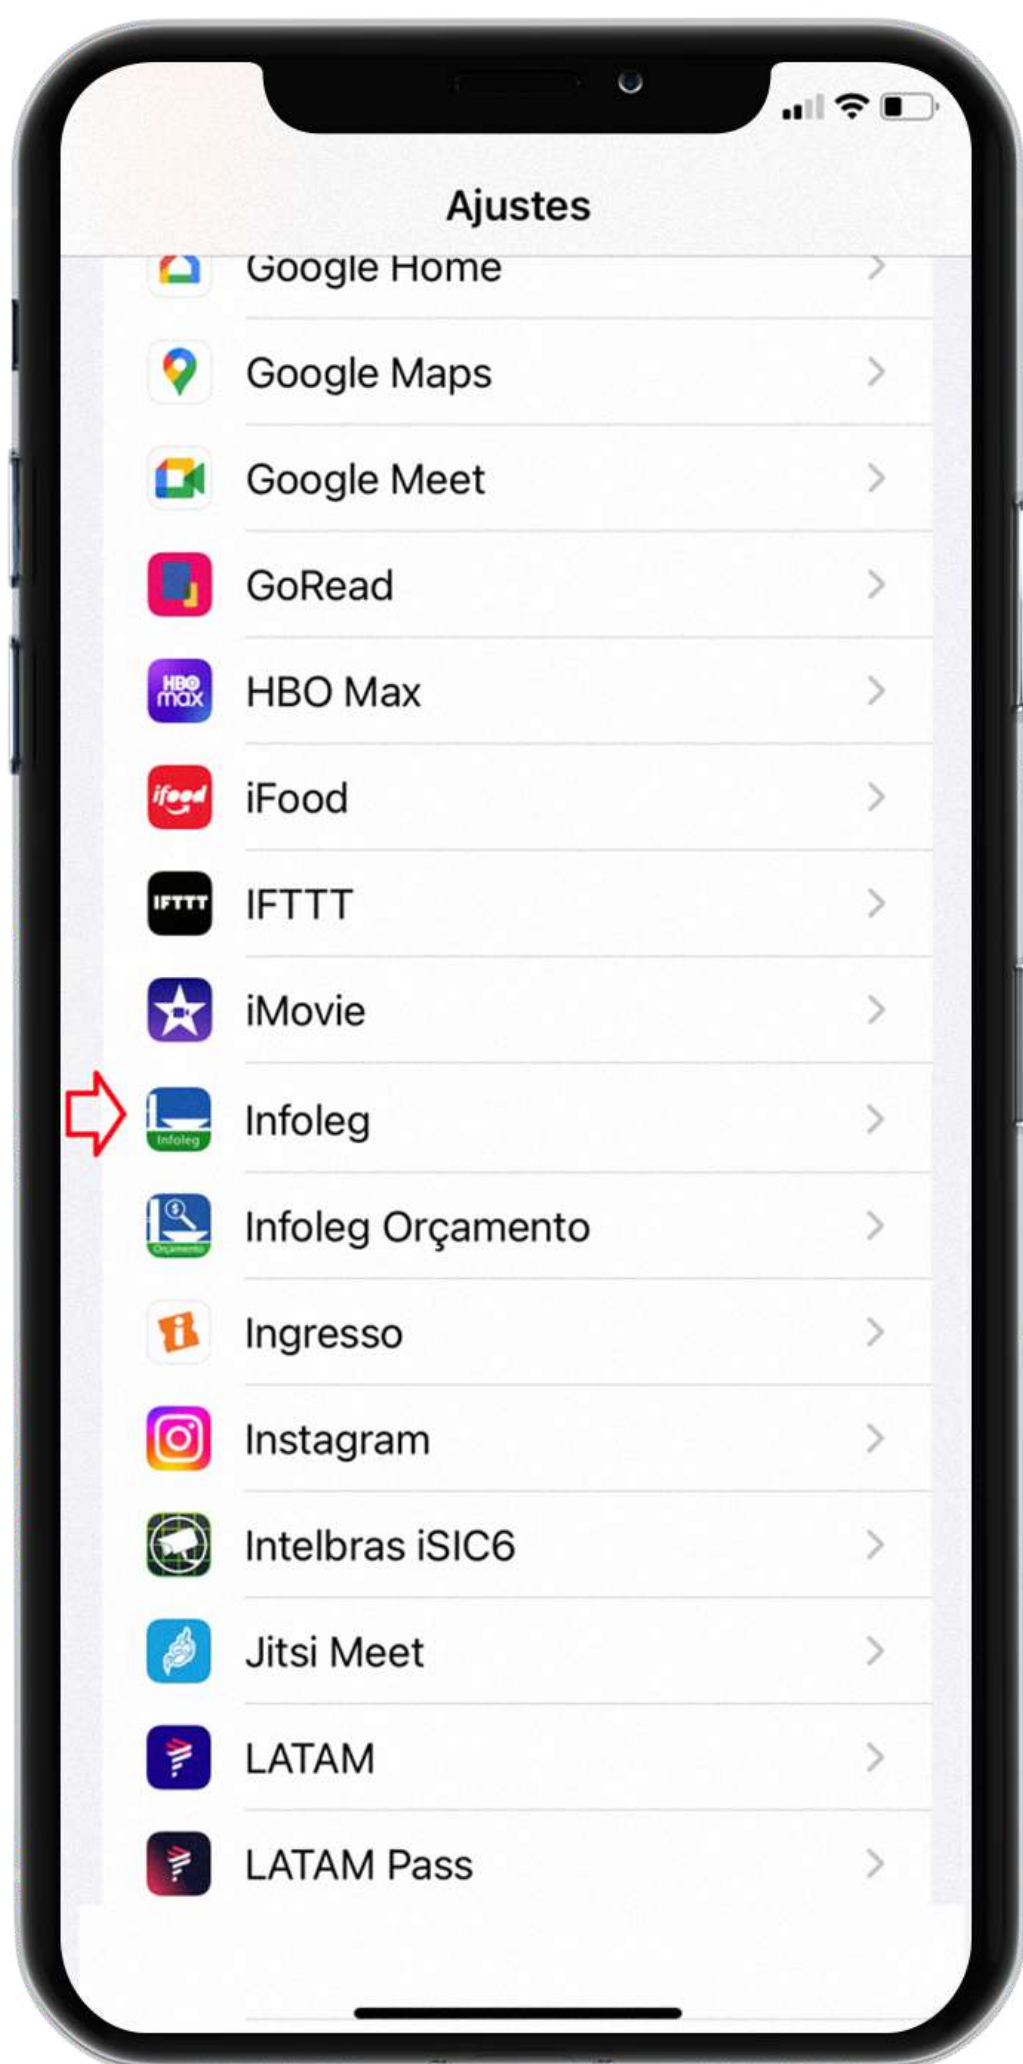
Ajustes

Google Home

Google Maps

Google Meet

GoRead

HBO max HBO Max

ifood iFood

IFTTT IFTTT

iMovie

Infoleg Infoleg

Orçamento Infoleg Orçamento

Ingresso

Instagram

Intelbras iSIC6

Jitsi Meet

LATAM

LATAM Pass